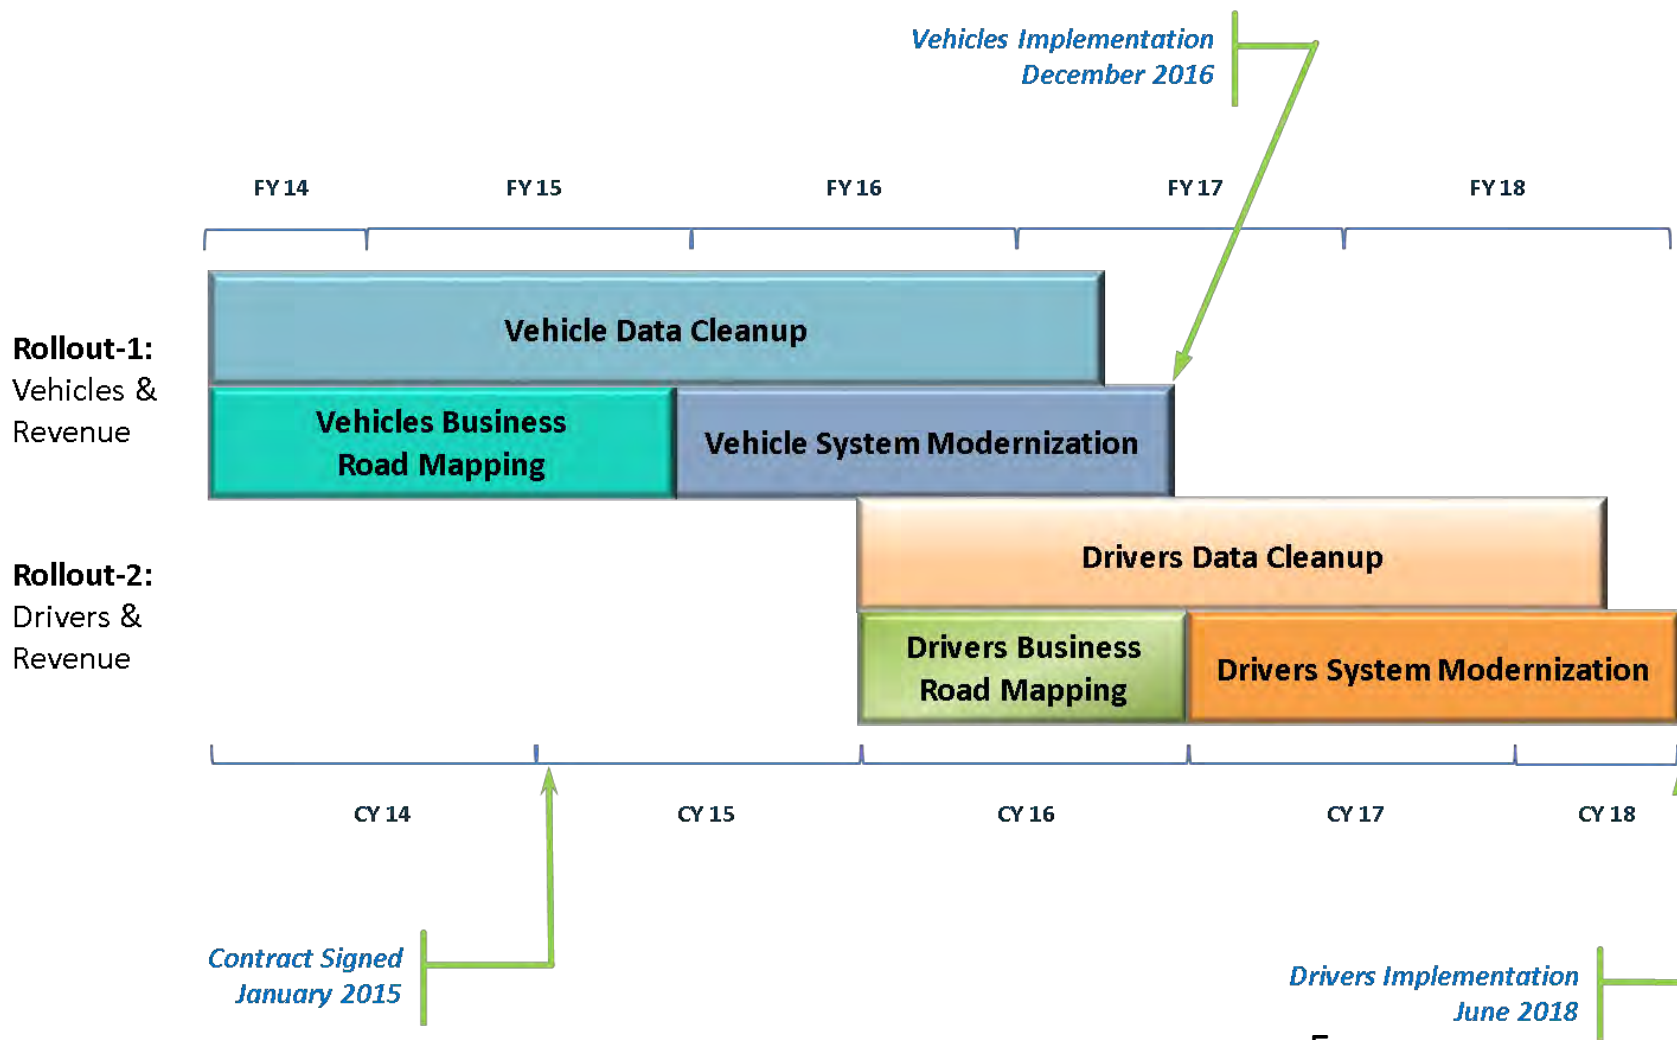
Vehicles Implementation
December 2016

FY 14
FY 15
FY 16
FY 17
FY 18

Rollout-1:
Vehicles &
Revenue

Vehicle Data Cleanup

Vehicles Business
Road Mapping

Vehicle System Modernization

Rollout-2:
Drivers &
Revenue

Drivers Data Cleanup

Drivers Business
Road Mapping

Drivers System Modernization

CY 14
CY 15
CY 16
CY 17
CY 18

Contract Signed
January 2015

Drivers Implementation
June 2018